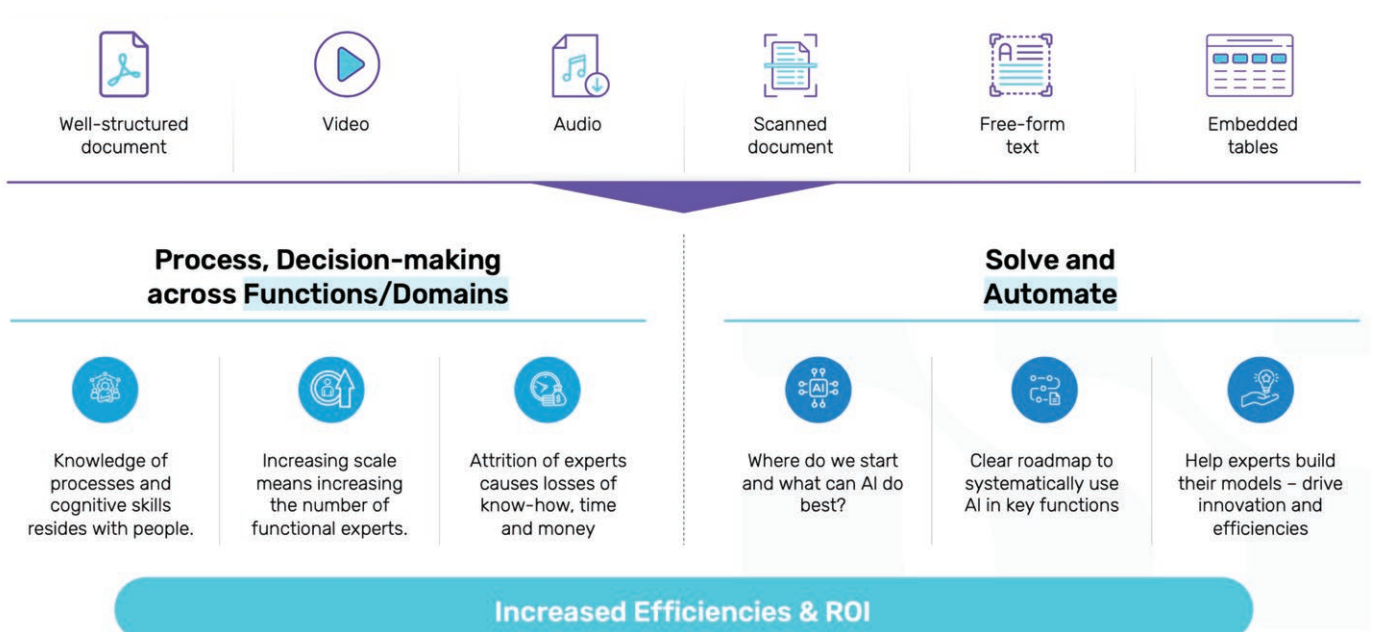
Well-structured document

Video

Audio

Scanned document

Free-form text

Embedded tables

Process, Decision-making across Functions/Domains

Knowledge of processes and cognitive skills resides with people.

Increasing scale means increasing the number of functional experts.

Attrition of experts causes losses of know-how, time and money

Solve and Automate

AI

Where do we start and what can AI do best?

Clear roadmap to systematically use AI in key functions

Help experts build their models – drive innovation and efficiencies

Increased Efficiencies & ROI